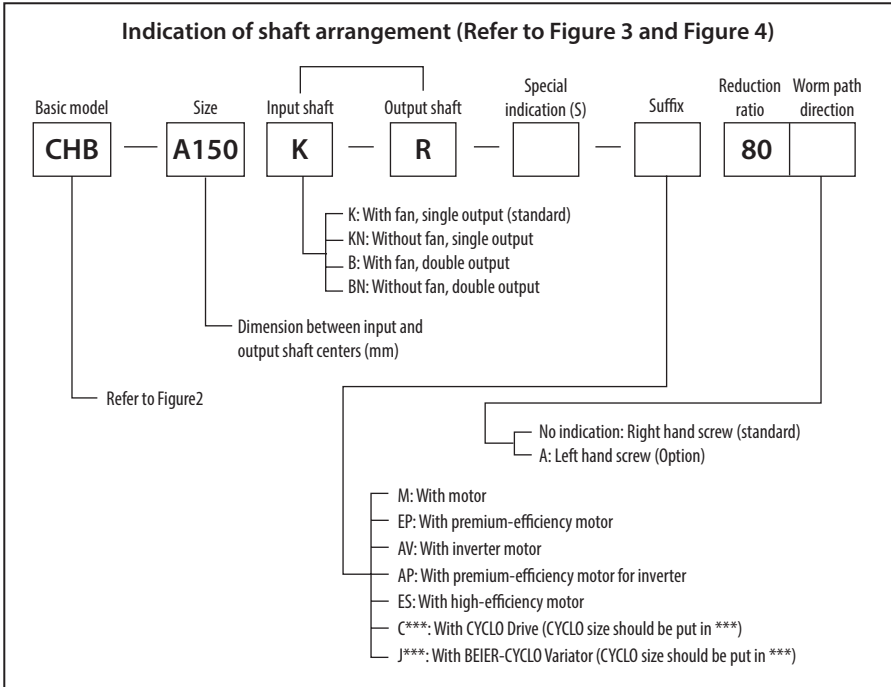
Indication of shaft arrangement (Refer to Figure 3 and Figure 4)

Basic model
Size
Input shaft
Output shaft
Special indication (S)
Suffix
Reduction ratio
Worm path direction

CHB — A150 K — R — — 80

K: With fan, single output (standard)
KN: Without fan, single output
B: With fan, double output
BN: Without fan, double output

Dimension between input and output shaft centers (mm)

Refer to Figure2

No indication: Right hand screw (standard)
A: Left hand screw (Option)

M: With motor
EP: With premium-efficiency motor
AV: With inverter motor
AP: With premium-efficiency motor for inverter
ES: With high-efficiency motor
C***: With CYCLO Drive (CYCLO size should be put in ***)
J***: With BEIER-CYCLO Variator (CYCLO size should be put in ***)